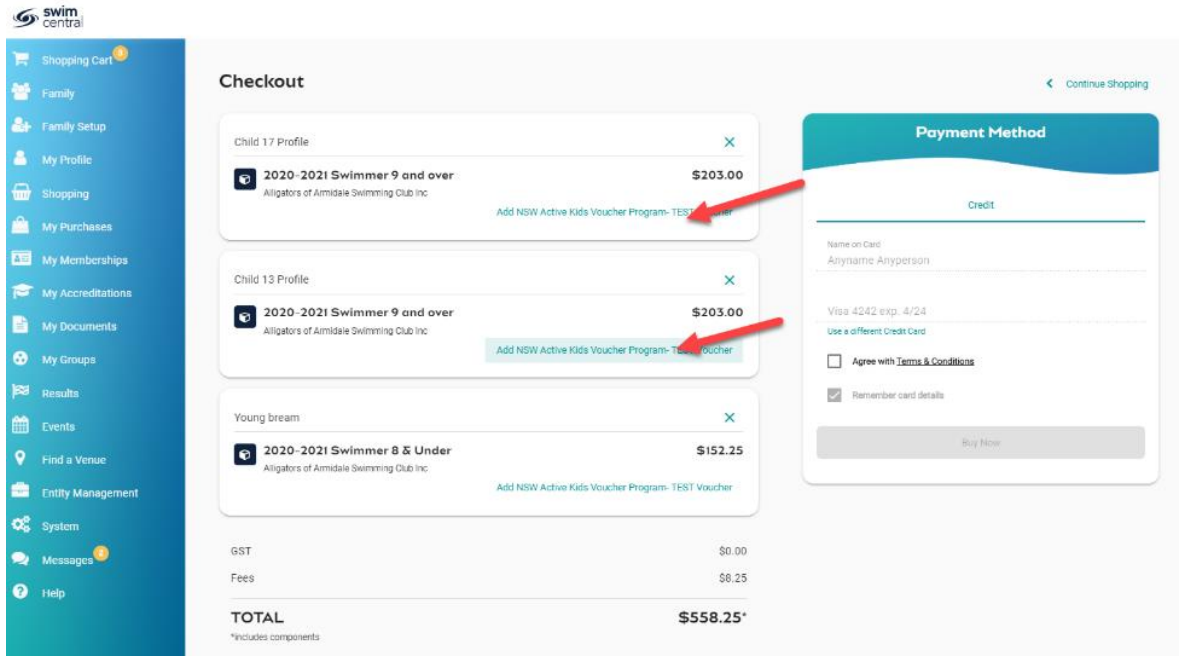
swim central

Shopping Cart 3
Family
Family Setup
My Profile
Shopping
My Purchases
My Memberships
My Accreditations
My Documents
My Groups
Results
Events
Find a Venue
Entity Management
System
Messages 2
Help

Checkout

Continue Shopping

Child 17 Profile
2020-2021 Swimmer 9 and over $203.00
Alligators of Armidale Swimming Club Inc
Add NSW Active Kids Voucher Program- TEST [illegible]cher

Child 13 Profile
2020-2021 Swimmer 9 and over $203.00
Alligators of Armidale Swimming Club Inc
Add NSW Active Kids Voucher Program- TES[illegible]oucher

Young bream
2020-2021 Swimmer 8 & Under $152.25
Alligators of Armidale Swimming Club Inc
Add NSW Active Kids Voucher Program- TEST Voucher

GST $0.00
Fees $8.25
TOTAL $558.25*
*includes components

Payment Method
Credit
Name on Card
Anyname Anyperson
Visa 4242 exp. 4/24
Use a different Credit Card
Agree with Terms & Conditions
Remember card details
Buy Now